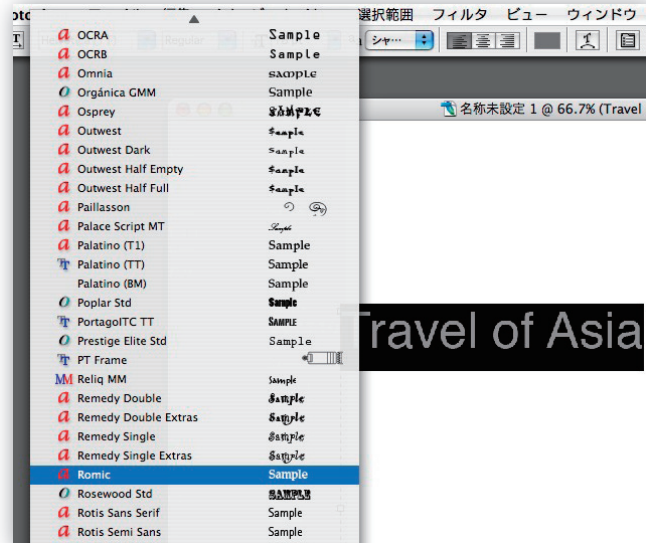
選択範囲 フィルタ ビュー ウィンドウ

シャ…

名称未設定 1 @ 66.7% (Travel

OCRA Sample
OCRB Sample
Omnia SAMPLE
Orgánica GMM Sample
Osprey SAMPLE
Outwest Sample
Outwest Dark Sample
Outwest Half Empty Sample
Outwest Half Full Sample
Paillasson
Palace Script MT Sample
Palatino (T1) Sample
Palatino (TT) Sample
Palatino (BM) Sample
Poplar Std Sample
PortagoITC TT SAMPLE
Prestige Elite Std Sample
PT Frame
Reliq MM Sample
Remedy Double Sample
Remedy Double Extras Sample
Remedy Single Sample
Remedy Single Extras Sample
Romic Sample
Rosewood Std SAMPLE
Rotis Sans Serif Sample
Rotis Semi Sans Sample

Travel of Asia